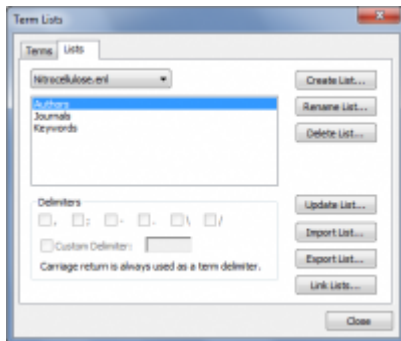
Term Lists

Terms Lists

Nitrocellulose.enl

Authors
Journals
Keywords

Create List...
Rename List...
Delete List...

Delimiters

, ; - . \ /

Custom Delimiter:

Carriage return is always used as a term delimiter.

Update List...
Import List...
Export List...
Link Lists...

Close